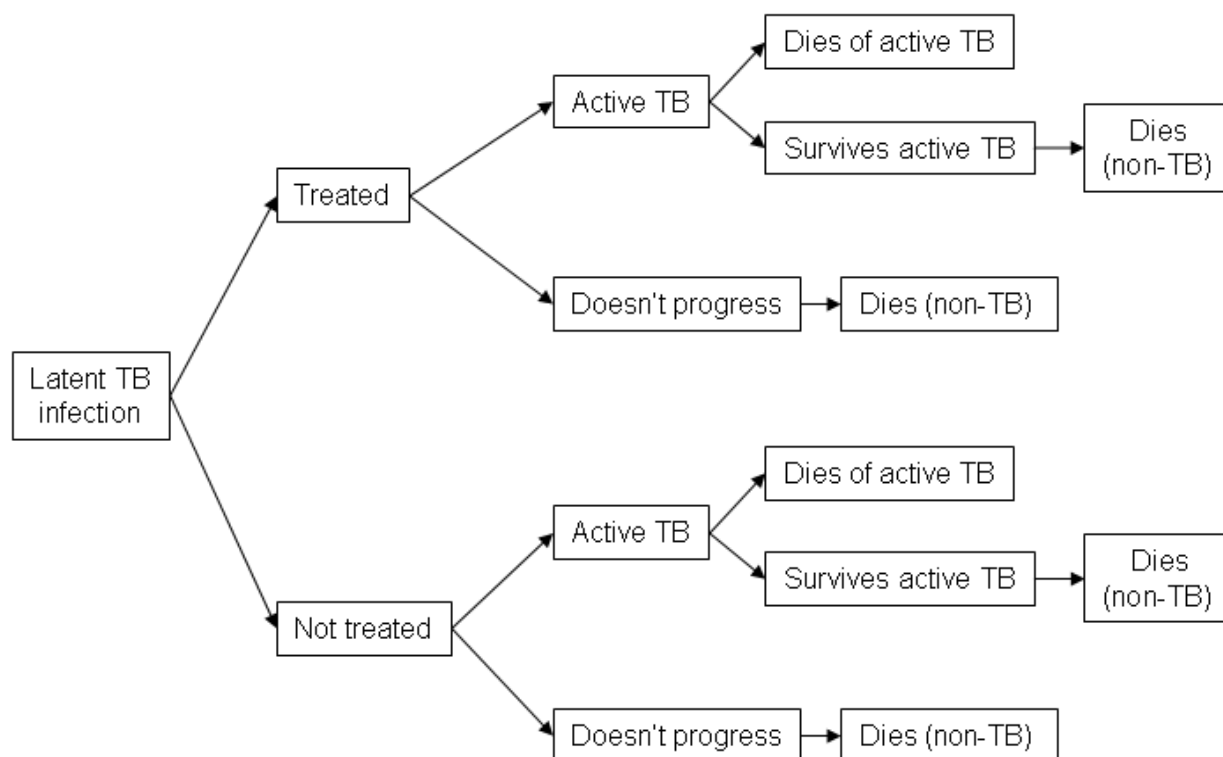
Latent TB infection

Treated

Active TB

Dies of active TB

Survives active TB

Dies (non-TB)

Doesn't progress

Dies (non-TB)

Not treated

Active TB

Dies of active TB

Survives active TB

Dies (non-TB)

Doesn't progress

Dies (non-TB)